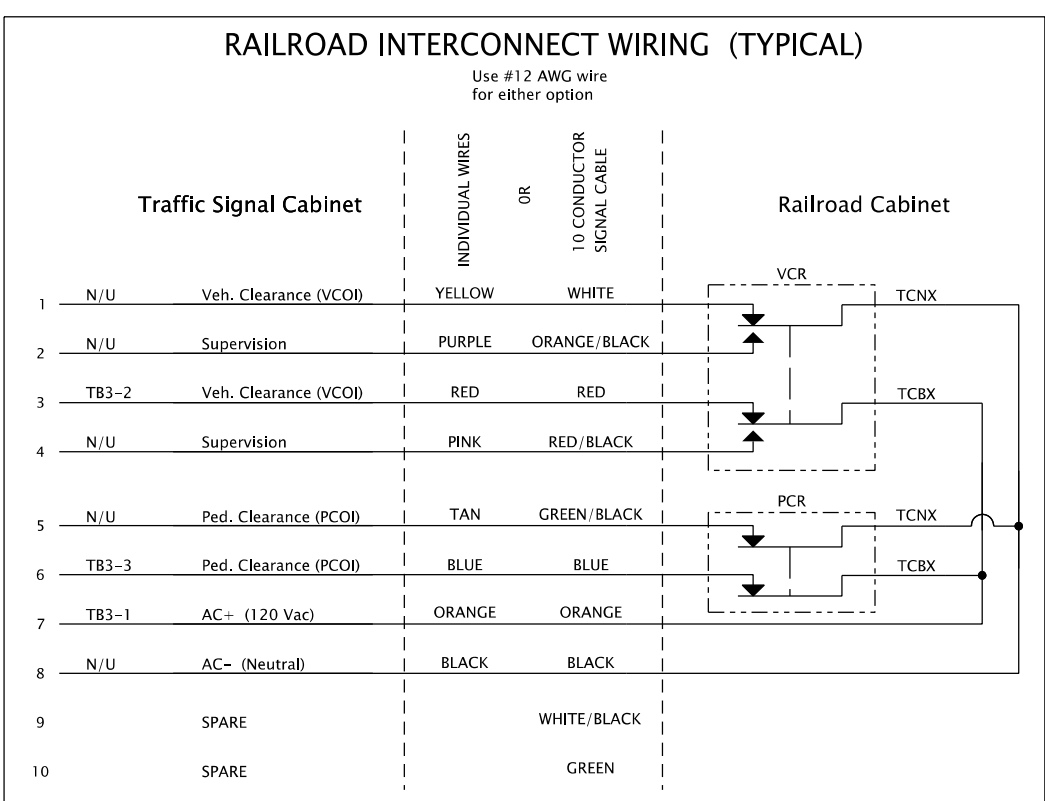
RAILROAD INTERCONNECT WIRING (TYPICAL)

Use #12 AWG wire
for either option

Traffic Signal Cabinet

INDIVIDUAL WIRES

OR

10 CONDUCTOR SIGNAL CABLE

Railroad Cabinet

VCR

| | | | Individual Wires | 10 Conductor Signal Cable | |
|---|---|---|---|---|---|
| 1 | N/U | Veh. Clearance (VCOI) | YELLOW | WHITE | TCNX |
| 2 | N/U | Supervision | PURPLE | ORANGE/BLACK | |
| 3 | TB3-2 | Veh. Clearance (VCOI) | RED | RED | TCBX |
| 4 | N/U | Supervision | PINK | RED/BLACK | |
| 5 | N/U | Ped. Clearance (PCOI) | TAN | GREEN/BLACK | TCNX |
| 6 | TB3-3 | Ped. Clearance (PCOI) | BLUE | BLUE | TCBX |
| 7 | TB3-1 | AC+ (120 Vac) | ORANGE | ORANGE | |
| 8 | N/U | AC- (Neutral) | BLACK | BLACK | |
| 9 | | SPARE | | WHITE/BLACK | |
| 10 | | SPARE | | GREEN | |

PCR